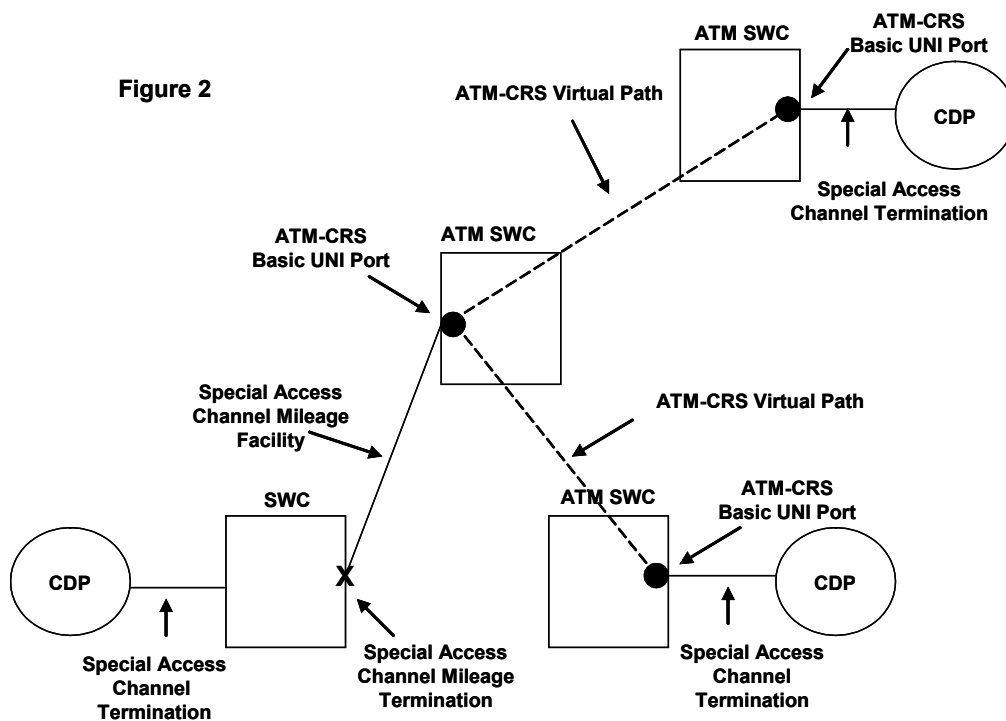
Figure 2

ATM SWC

ATM-CRS Basic UNI Port

ATM-CRS Virtual Path

CDP

Special Access Channel Termination

ATM-CRS Basic UNI Port

ATM SWC

Special Access Channel Mileage Facility

ATM-CRS Virtual Path

SWC

ATM SWC

ATM-CRS Basic UNI Port

CDP

X

CDP

Special Access Channel Termination

Special Access Channel Mileage Termination

Special Access Channel Termination